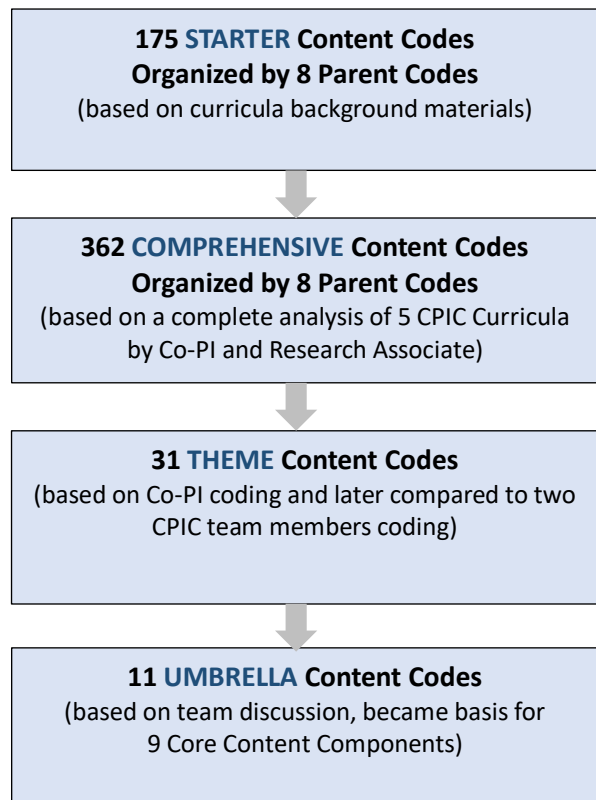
175 STARTER Content Codes
Organized by 8 Parent Codes
(based on curricula background materials)

362 COMPREHENSIVE Content Codes
Organized by 8 Parent Codes
(based on a complete analysis of 5 CPIC Curricula by Co-PI and Research Associate)

31 THEME Content Codes
(based on Co-PI coding and later compared to two CPIC team members coding)

11 UMBRELLA Content Codes
(based on team discussion, became basis for 9 Core Content Components)